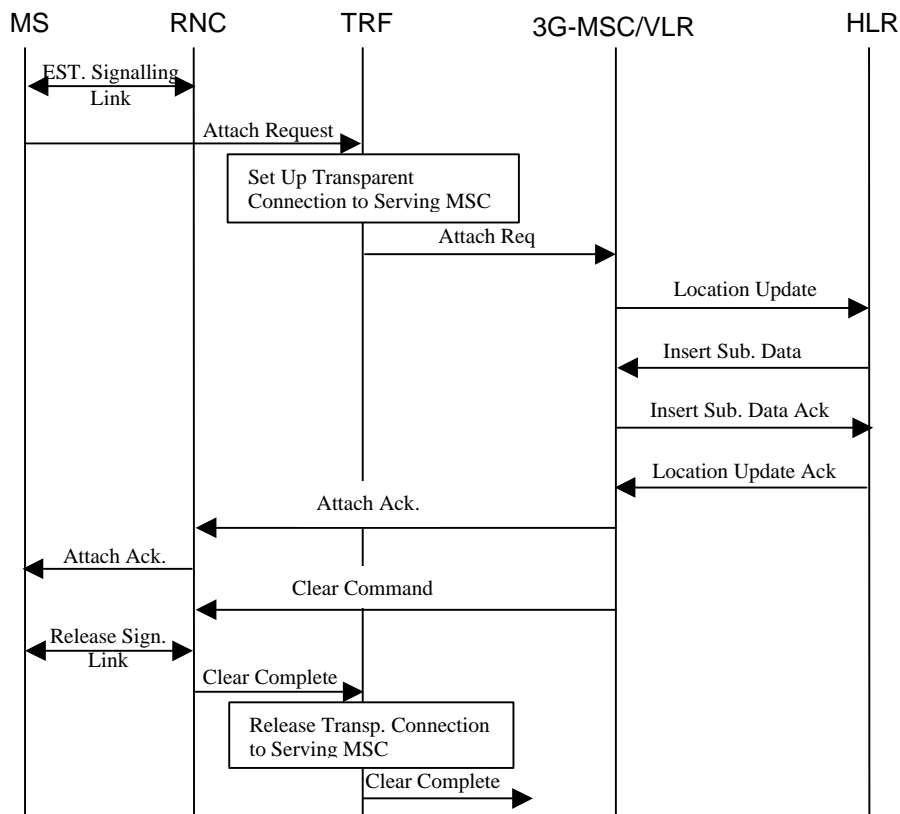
MS RNC TRF 3G-MSC/VLR HLR

EST. Signalling Link

Attach Request

Set Up Transparent Connection to Serving MSC

Attach Req

Location Update

Insert Sub. Data

Insert Sub. Data Ack

Location Update Ack

Attach Ack.

Attach Ack.

Clear Command

Release Sign. Link

Clear Complete

Release Transp. Connection to Serving MSC

Clear Complete